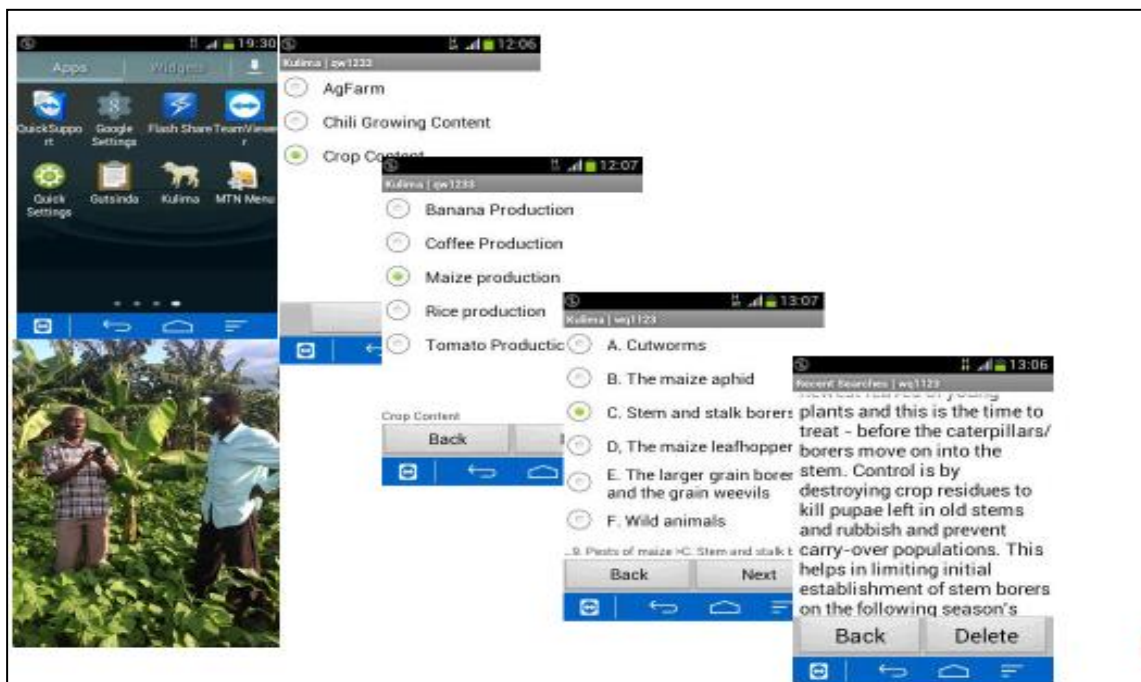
19:30

Apps Widgets

QuickSupport Google Settings Flash Share TeamViewer

Quick Settings Gutsinda Kulima MTN Menu

12:06

Kulima | qw1233

AgFarm

Chili Growing Content

Crop Content

12:07

Kulima | qw1233

Banana Production

Coffee Production

Maize production

Rice production

Tomato Production

Crop Content

Back

13:07

Kulima | wq1123

A. Cutworms

B. The maize aphid

C. Stem and stalk borers

D, The maize leafhopper

E. The larger grain borer and the grain weevils

F. Wild animals

...9. Pests of maize >C. Stem and stalk b

Back

Next

13:06

Recent Searches | wq1123

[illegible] plants and this is the time to treat - before the caterpillars/ borers move on into the stem. Control is by destroying crop residues to kill pupae left in old stems and rubbish and prevent carry-over populations. This helps in limiting initial establishment of stem borers on the following season's

Back

Delete